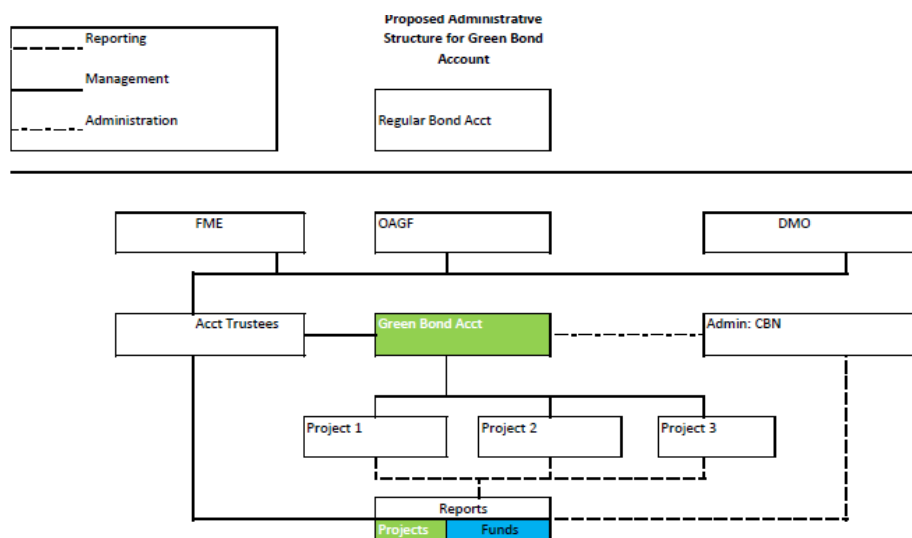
Reporting

Management

Administration

Proposed Administrative Structure for Green Bond Account

Regular Bond Acct

FME

OAGF

DMO

Acct Trustees

Green Bond Acct

Admin: CBN

Project 1

Project 2

Project 3

Reports

Projects

Funds